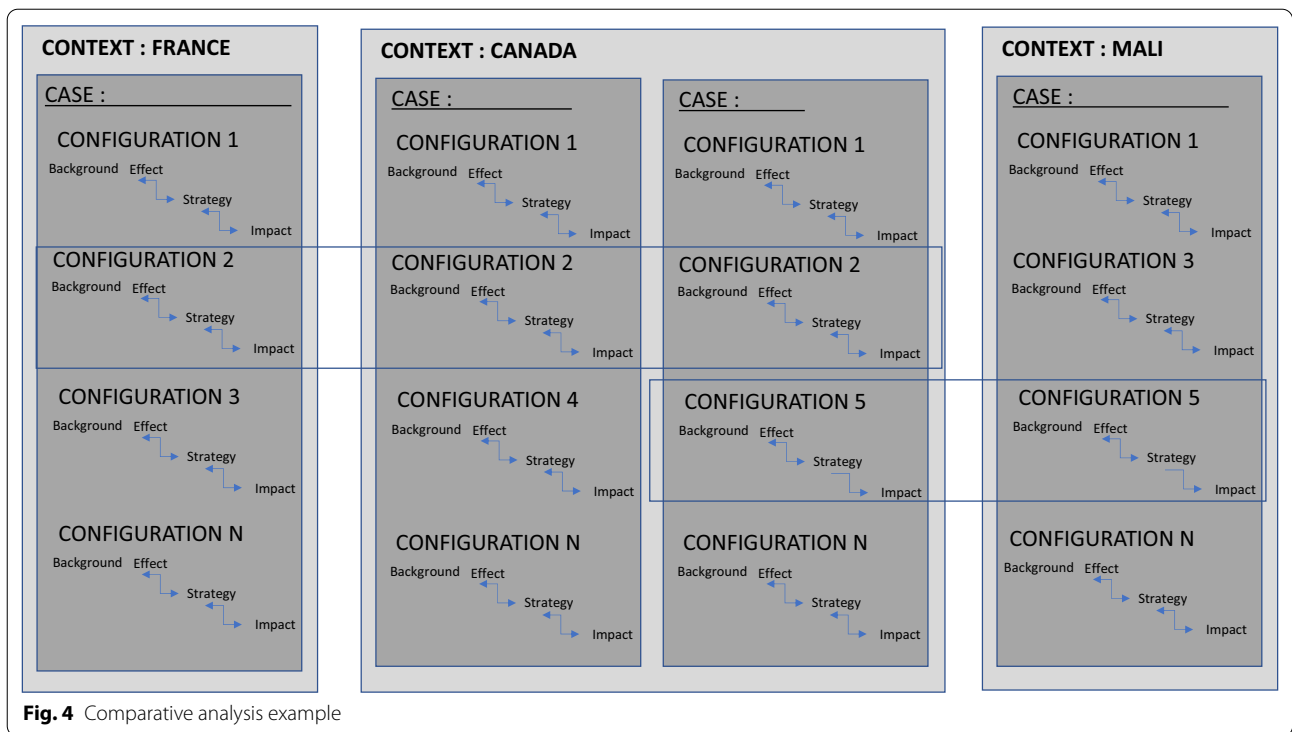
CONTEXT : FRANCE

CASE : ____________

CONFIGURATION 1
Background Effect
Strategy
Impact

CONFIGURATION 2
Background Effect
Strategy
Impact

CONFIGURATION 3
Background Effect
Strategy
Impact

CONFIGURATION N
Background Effect
Strategy
Impact

CONTEXT : CANADA

CASE : ____________

CONFIGURATION 1
Background Effect
Strategy
Impact

CONFIGURATION 2
Background Effect
Strategy
Impact

CONFIGURATION 4
Background Effect
Strategy
Impact

CONFIGURATION N
Background Effect
Strategy
Impact

CASE : ________

CONFIGURATION 1
Background Effect
Strategy
Impact

CONFIGURATION 2
Background Effect
Strategy
Impact

CONFIGURATION 5
Background Effect
Strategy
Impact

CONFIGURATION N
Background Effect
Strategy
Impact

CONTEXT : MALI

CASE : ____________

CONFIGURATION 1
Background Effect
Strategy
Impact

CONFIGURATION 3
Background Effect
Strategy
Impact

CONFIGURATION 5
Background Effect
Strategy
Impact

CONFIGURATION N
Background Effect
Strategy
Impact

Fig. 4 Comparative analysis example